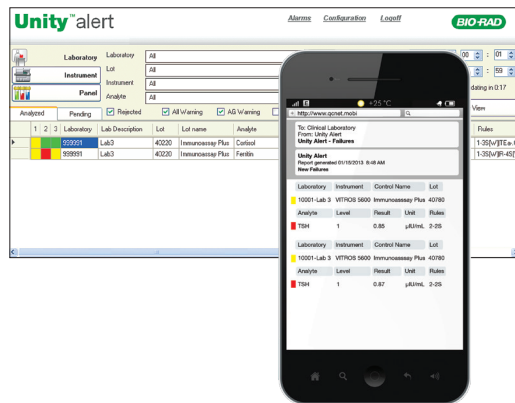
Unity™ alert

Alarms Configuration Logoff

BIO-RAD

Laboratory
Instrument
Panel

Laboratory All
Lot All
Instrument All
Analyte All

00 : 01
: 59
dating in 0:17

Analyzed Pending
Rejected All Warning AG Warning
View

| 1 | 2 | 3 | Laboratory | Lab Description | Lot | Lot name | Analyte | Rules |
|---|---|---|---|---|---|---|---|---|
| | | | 999991 | Lab3 | 40230 | Immunoassay Plus | Cortisol | 1-3S[W]/Ea-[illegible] |
| | | | 999991 | Lab3 | 40220 | Immunoassay Plus | Ferritin | 1-3S[W]/R-4S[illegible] |

+25 °C
http://www.qcnet.mobi

To: Clinical Laboratory
From: Unity Alert
Unity Alert - Failures

Unity Alert
Report generated 01/15/2013 8:48 AM
New Failures

| Laboratory | Instrument | Control Name | Lot |
|---|---|---|---|
| 10001-Lab 3 | VITROS 5600 | Immunoassay Plus | 40780 |
| Analyte | Level | Result Unit | Rules |
| TSH | 1 | 0.85 µIU/mL | 2-2S |

| Laboratory | Instrument | Control Name | Lot |
|---|---|---|---|
| 10001-Lab 3 | VITROS 5600 | Immunoassay Plus | 40780 |
| Analyte | Level | Result Unit | Rules |
| TSH | 1 | 0.87 µIU/mL | 2-2S |